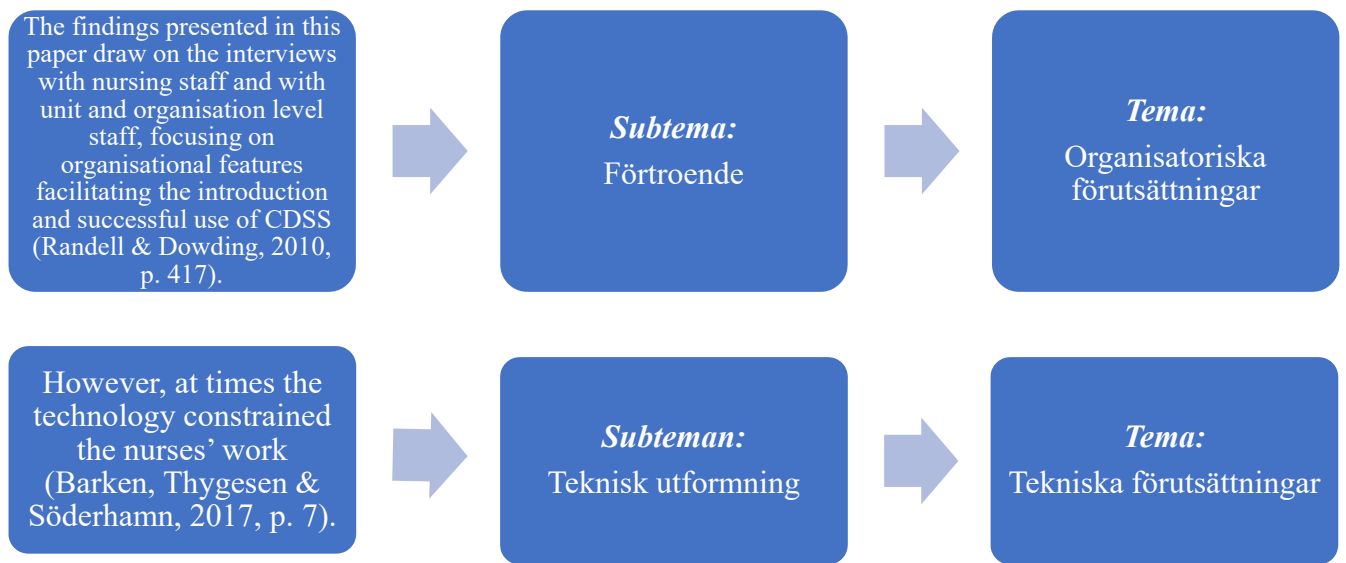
The findings presented in this paper draw on the interviews with nursing staff and with unit and organisation level staff, focusing on organisational features facilitating the introduction and successful use of CDSS (Randell & Dowding, 2010, p. 417).

Subtema:
Förtroende

Tema:
Organisatoriska förutsättningar

However, at times the technology constrained the nurses' work (Barken, Thygesen & Söderhamn, 2017, p. 7).

Subteman:
Teknisk utformning

Tema:
Tekniska förutsättningar